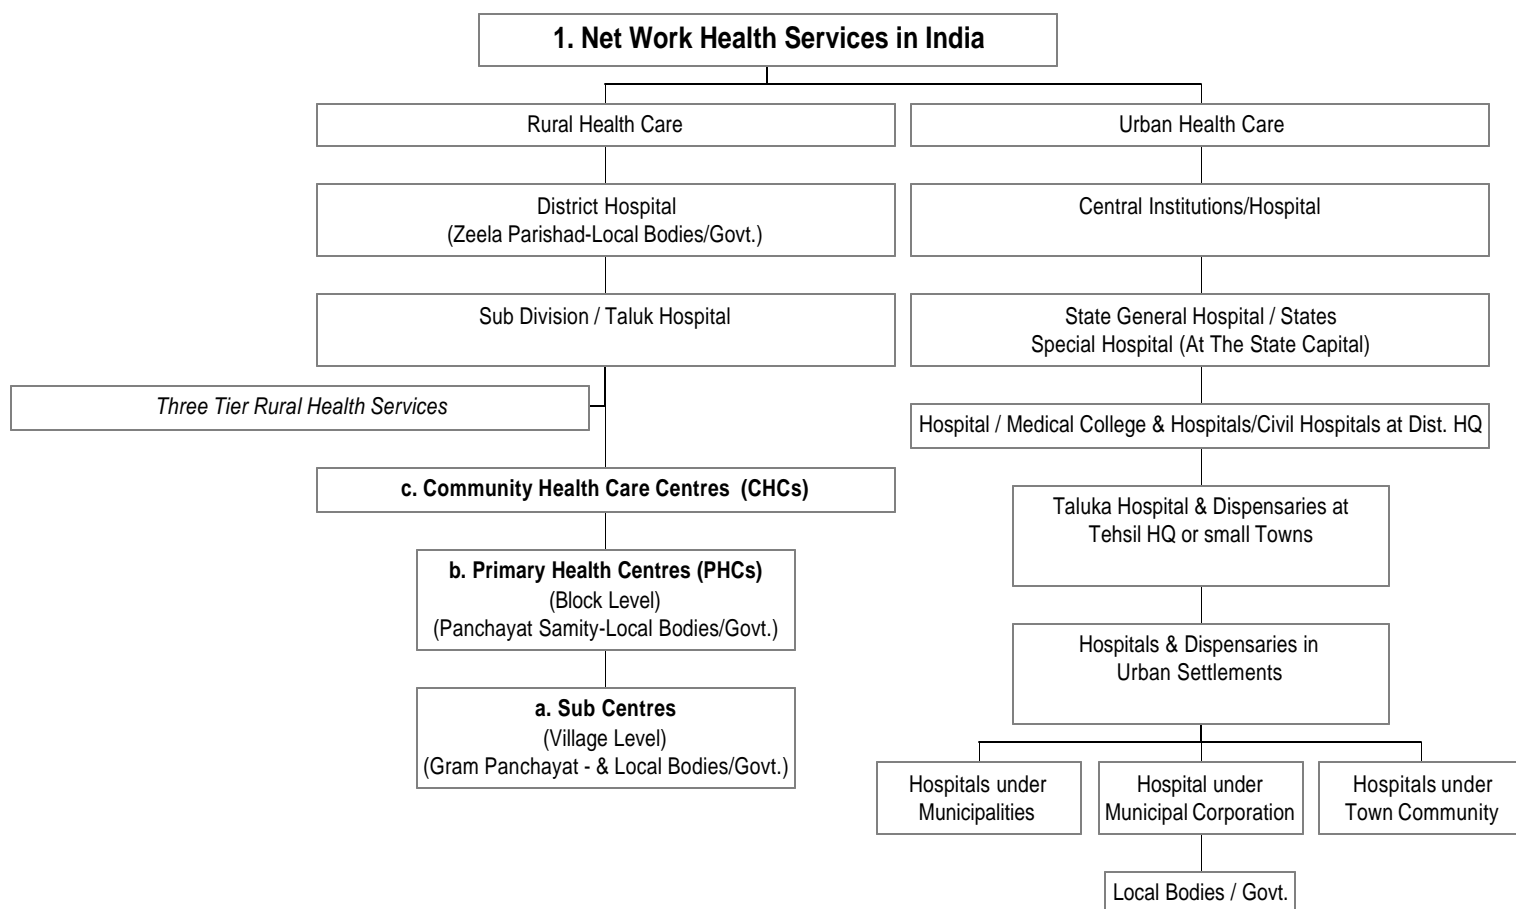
1. Net Work Health Services in India

Rural Health Care

District Hospital
(Zeela Parishad-Local Bodies/Govt.)

Sub Division / Taluk Hospital

Three Tier Rural Health Services

c. Community Health Care Centres (CHCs)

b. Primary Health Centres (PHCs)
(Block Level)
(Panchayat Samity-Local Bodies/Govt.)

a. Sub Centres
(Village Level)
(Gram Panchayat - & Local Bodies/Govt.)

Urban Health Care

Central Institutions/Hospital

State General Hospital / States Special Hospital (At The State Capital)

Hospital / Medical College & Hospitals/Civil Hospitals at Dist. HQ

Taluka Hospital & Dispensaries at Tehsil HQ or small Towns

Hospitals & Dispensaries in Urban Settlements

Hospitals under Municipalities

Hospital under Municipal Corporation

Hospitals under Town Community

Local Bodies / Govt.